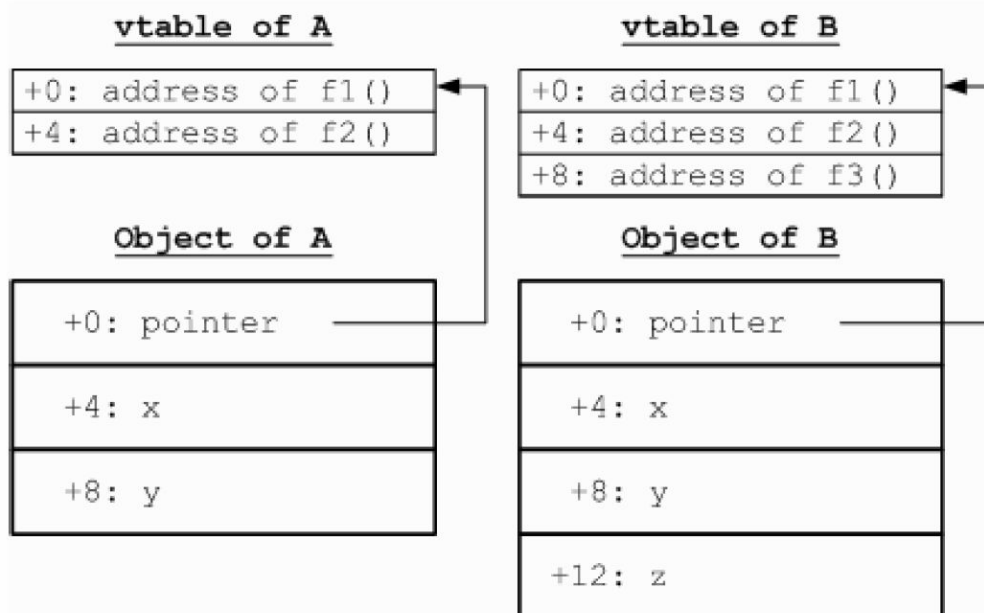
vtable of A

| +0: address of f1() |
|---|
| +4: address of f2() |

vtable of B

| +0: address of f1() |
|---|
| +4: address of f2() |
| +8: address of f3() |

Object of A

| +0: pointer |
|---|
| +4: x |
| +8: y |

Object of B

| +0: pointer |
|---|
| +4: x |
| +8: y |
| +12: z |